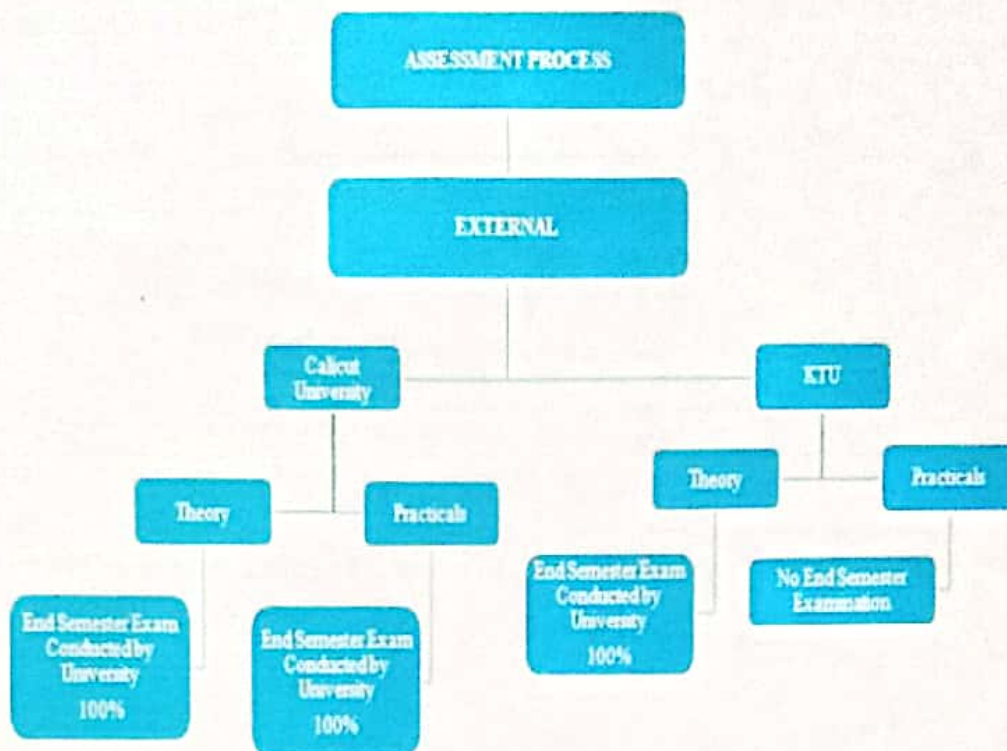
ASSESSMENT PROCESS

EXTERNAL

Calicut University

Theory

End Semester Exam Conducted by University 100%

Practicals

End Semester Exam Conducted by University 100%

KTU

Theory

End Semester Exam Conducted by University 100%

Practicals

No End Semester Examination